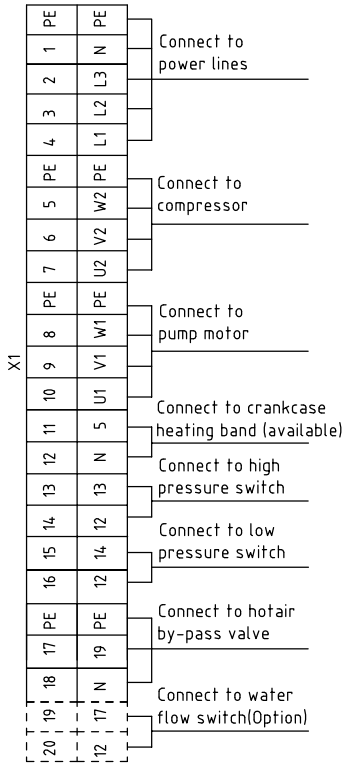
X1

| | |
|---|---|
| PE | PE |
| 1 | N |
| 2 | L3 |
| 3 | L2 |
| 4 | L1 |
| PE | PE |
| 5 | W2 |
| 6 | V2 |
| 7 | U2 |
| PE | PE |
| 8 | W1 |
| 9 | V1 |
| 10 | U1 |
| 11 | 5 |
| 12 | N |
| 13 | 13 |
| 14 | 12 |
| 15 | 14 |
| 16 | 12 |
| PE | PE |
| 17 | 19 |
| 18 | N |
| 19 | 17 |
| 20 | 12 |

Connect to power lines

Connect to compressor

Connect to pump motor

Connect to crankcase heating band (available)

Connect to high pressure switch

Connect to low pressure switch

Connect to hotair by-pass valve

Connect to water flow switch(Option)